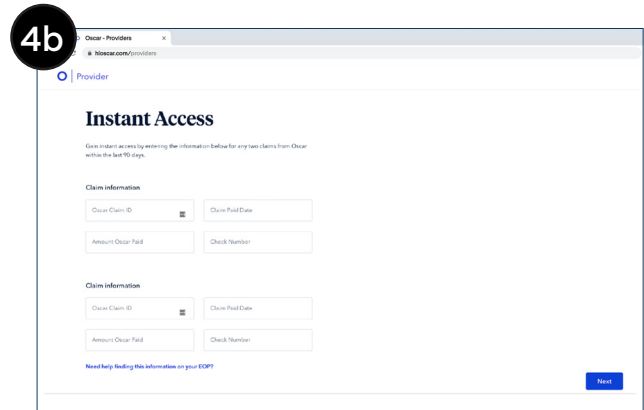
4b

Oscar - Providers ×

hioscar.com/providers

Provider

Instant Access

Gain instant access by entering the information below for any two claims from Oscar within the last 90 days.

Claim information

Oscar Claim ID

Claim Paid Date

Amount Oscar Paid

Check Number

Claim information

Oscar Claim ID

Claim Paid Date

Amount Oscar Paid

Check Number

Need help finding this information on your EOP?

Next